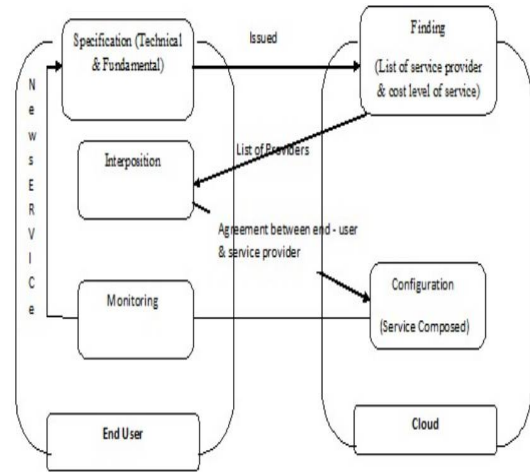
Specification (Technical & Fundamental)

Issued

Finding

(List of service provider & cost level of service)

N
e
w
s
E
R
V
I
C
e

List of Providers

Interposition

Agreement between end - user & service provider

Configuration

(Service Composed)

Monitoring

End User

Cloud